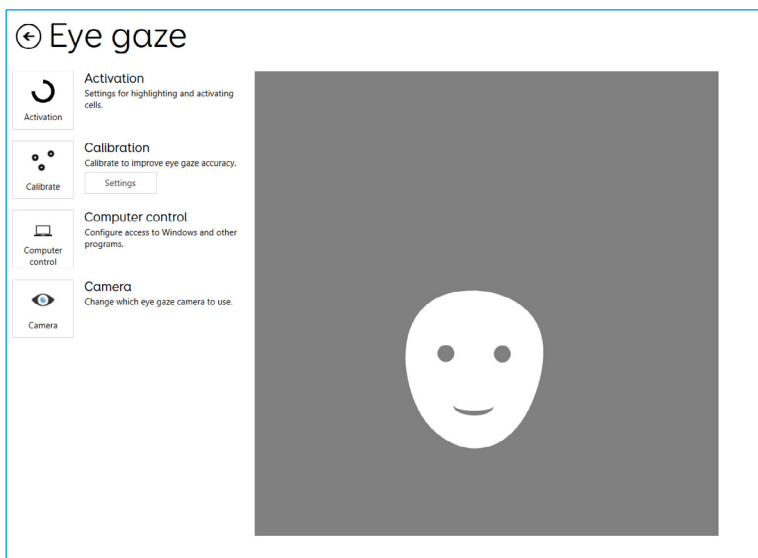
Eye gaze

Activation

Activation
Settings for highlighting and activating cells.

Calibrate

Calibration
Calibrate to improve eye gaze accuracy.

Settings

Computer control

Computer control
Configure access to Windows and other programs.

Camera

Camera
Change which eye gaze camera to use.